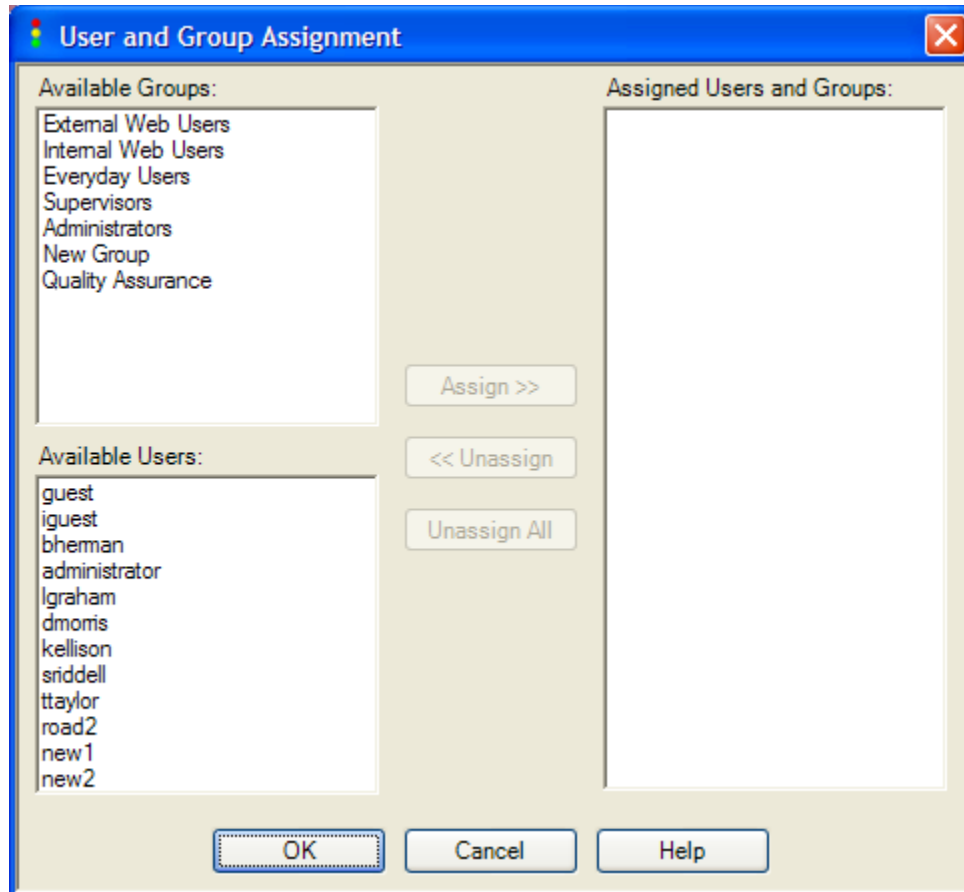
User and Group Assignment

Available Groups:
External Web Users
Internal Web Users
Everyday Users
Supervisors
Administrators
New Group
Quality Assurance

Available Users:
guest
iguest
bherman
administrator
lgraham
dmorris
kellison
sriddell
ttaylor
road2
new1
new2

Assign >>
<< Unassign
Unassign All

Assigned Users and Groups:

OK
Cancel
Help